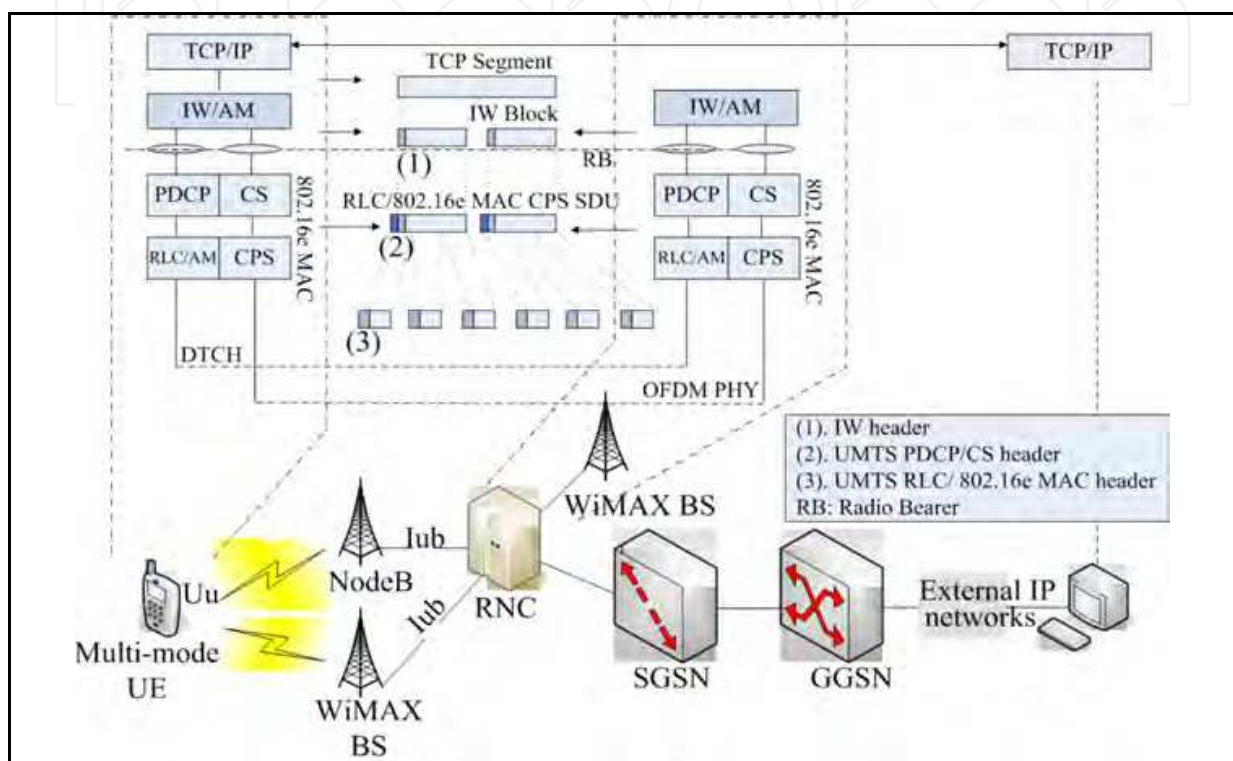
TCP/IP

TCP Segment

TCP/IP

IW/AM

IW Block

IW/AM

(1)

RB

PDCP

CS

802.16e MAC

RLC/802.16e MAC CPS SDU

PDCP

CS

802.16e MAC

RLC/AM

CPS

(2)

RLC/AM

CPS

(3)

DTCH

OFDM PHY

(1). IW header
(2). UMTS PDCP/CS header
(3). UMTS RLC/ 802.16e MAC header
RB: Radio Bearer

WiMAX BS

Iub

Uu

NodeB

Iub

RNC

External IP networks

Multi-mode UE

SGSN

GGSN

WiMAX BS